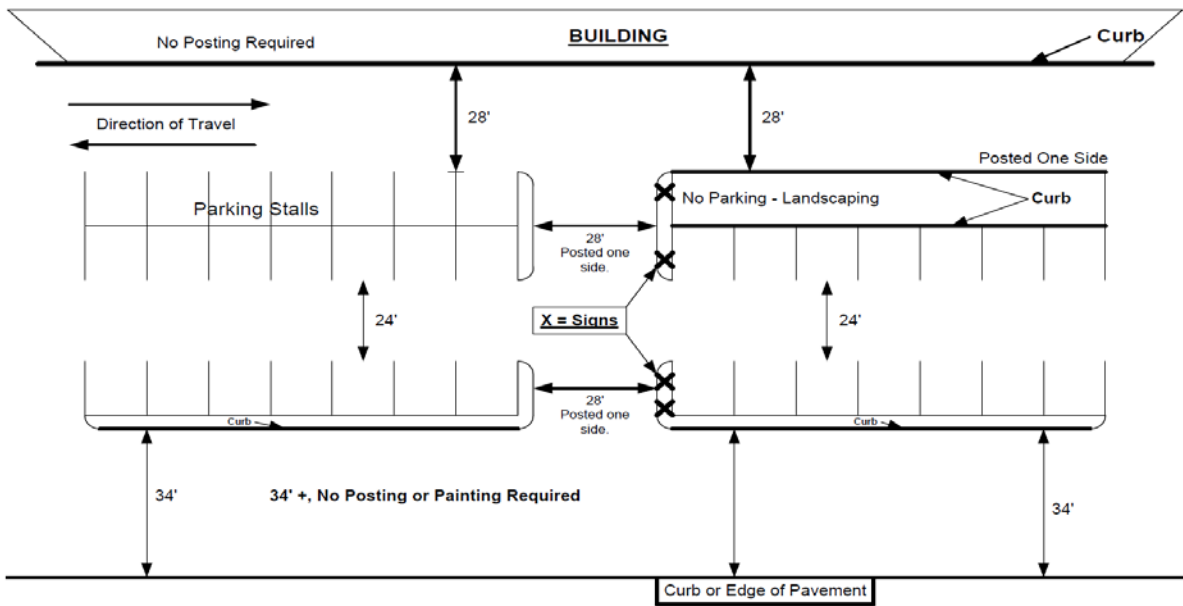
No Posting Required

BUILDING

Curb

Direction of Travel

28'

28'

Posted One Side

Parking Stalls

X

No Parking - Landscaping

Curb

28'
Posted one side.

X

X = Signs

24'

24'

X

X

28'
Posted one side.

Curb

Curb

34'

34' +, No Posting or Painting Required

34'

Curb or Edge of Pavement